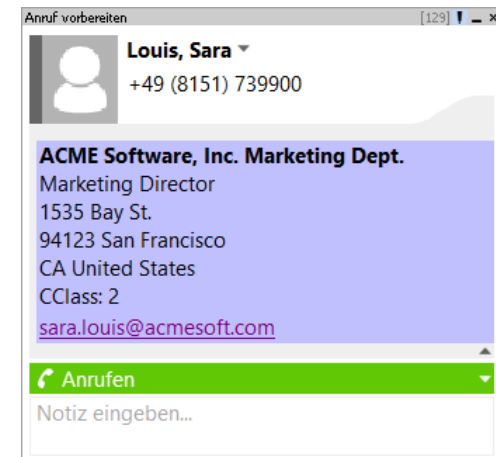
Anruf vorbereiten [129] ! _ ×

Louis, Sara
+49 (8151) 739900

ACME Software, Inc. Marketing Dept.
Marketing Director
1535 Bay St.
94123 San Francisco
CA United States
CClass: 2
sara.louis@acmesoft.com

Anrufen

Notiz eingeben...